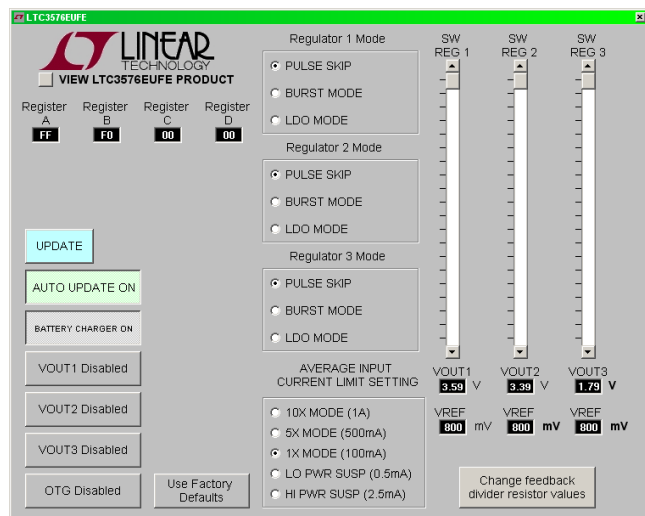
LTC3576EUFE

LINEAR TECHNOLOGY

VIEW LTC3576EUFE PRODUCT

| Register A | Register B | Register C | Register D |
|---|---|---|---|
| FF | F0 | 00 | 00 |

UPDATE

AUTO UPDATE ON

BATTERY CHARGER ON

VOUT1 Disabled

VOUT2 Disabled

VOUT3 Disabled

OTG Disabled

Use Factory Defaults

Regulator 1 Mode
PULSE SKIP
BURST MODE
LDO MODE

Regulator 2 Mode
PULSE SKIP
BURST MODE
LDO MODE

Regulator 3 Mode
PULSE SKIP
BURST MODE
LDO MODE

AVERAGE INPUT CURRENT LIMIT SETTING
10X MODE (1A)
5X MODE (500mA)
1X MODE (100mA)
LO PWR SUSP (0.5mA)
HI PWR SUSP (2.5mA)

SW REG 1

SW REG 2

SW REG 3

VOUT1 3.59 V

VOUT2 3.39 V

VOUT3 1.79 V

VREF 800 mV

VREF 800 mV

VREF 800 mV

Change feedback divider resistor values